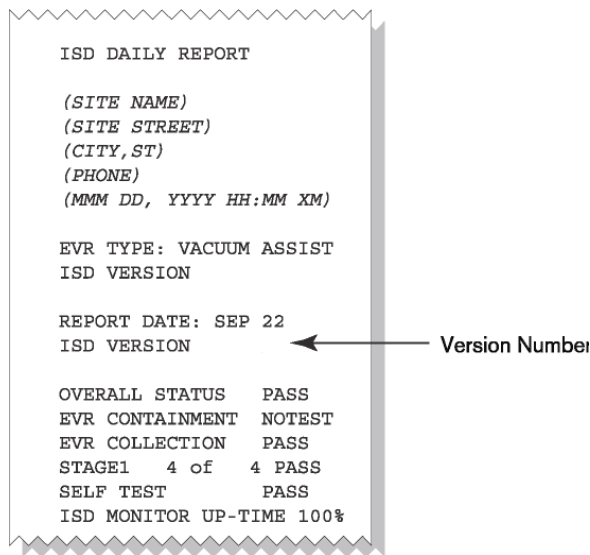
ISD DAILY REPORT

(SITE NAME)
(SITE STREET)
(CITY,ST)
(PHONE)
(MMM DD, YYYY HH:MM XM)

EVR TYPE: VACUUM ASSIST
ISD VERSION

REPORT DATE: SEP 22
ISD VERSION

Version Number

OVERALL STATUS PASS
EVR CONTAINMENT NOTEST
EVR COLLECTION PASS
STAGE1 4 of 4 PASS
SELF TEST PASS
ISD MONITOR UP-TIME 100%